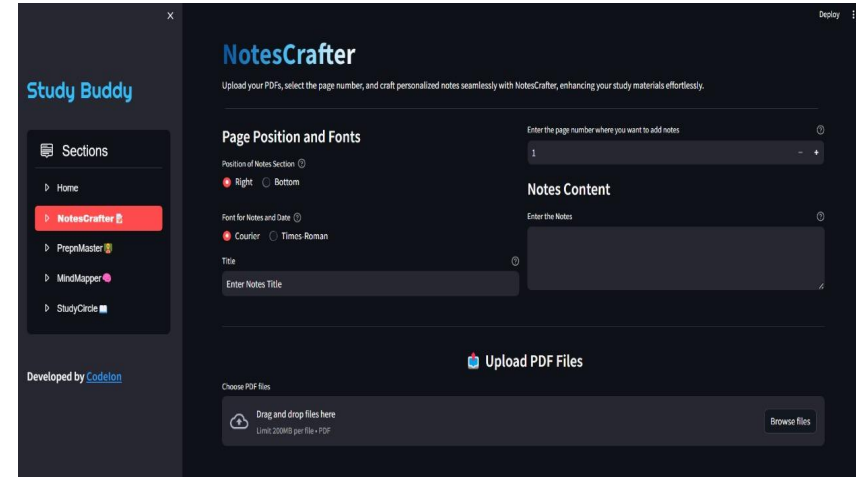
×

Study Buddy

Sections

Home

NotesCrafter

PrepnMaster

MindMapper

StudyCircle

Developed by Codelon

Deploy

NotesCrafter

Upload your PDFs, select the page number, and craft personalized notes seamlessly with NotesCrafter, enhancing your study materials effortlessly.

Page Position and Fonts

Position of Notes Section

Right Bottom

Font for Notes and Date

Courier Times-Roman

Title

Enter Notes Title

Enter the page number where you want to add notes

1

− +

Notes Content

Enter the Notes

Upload PDF Files

Choose PDF files

Drag and drop files here

Limit 200MB per file • PDF

Browse files